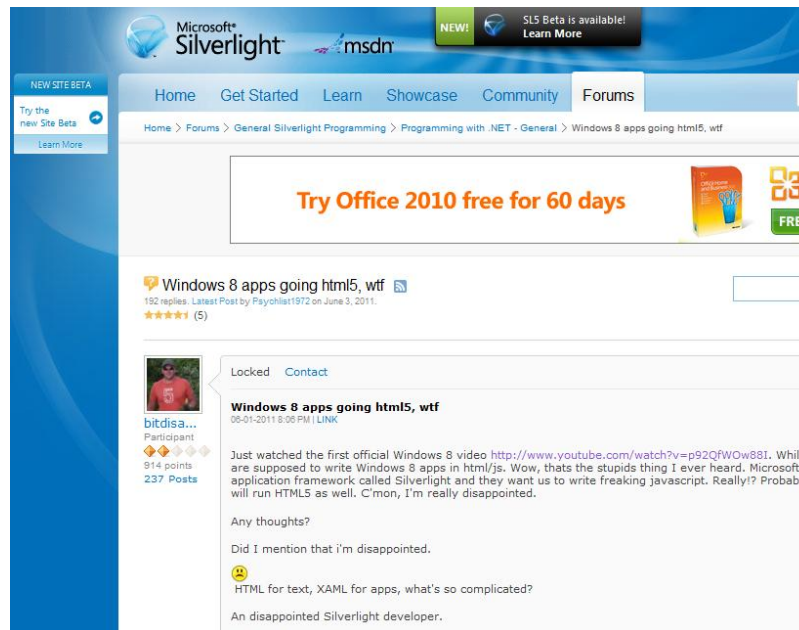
Microsoft® Silverlight msdn

NEW! SL5 Beta is available! Learn More

NEW SITE BETA
Try the new Site Beta
Learn More

Home Get Started Learn Showcase Community Forums

Home > Forums > General Silverlight Programming > Programming with .NET - General > Windows 8 apps going html5, wtf

Try Office 2010 free for 60 days

FRE

Windows 8 apps going html5, wtf
192 replies. Latest Post by Psychlist1972 on June 3, 2011.
(5)

bitdisa...
Participant
914 points
237 Posts

Locked Contact

Windows 8 apps going html5, wtf
06-01-2011 8:06 PM | LINK

Just watched the first official Windows 8 video http://www.youtube.com/watch?v=p92QfWOw88I. Whil are supposed to write Windows 8 apps in html/js. Wow, thats the stupids thing I ever heard. Microsoft application framework called Silverlight and they want us to write freaking javascript. Really!? Probab will run HTML5 as well. C'mon, I'm really disappointed.

Any thoughts?

Did I mention that i'm disappointed.

HTML for text, XAML for apps, what's so complicated?

An disappointed Silverlight developer.